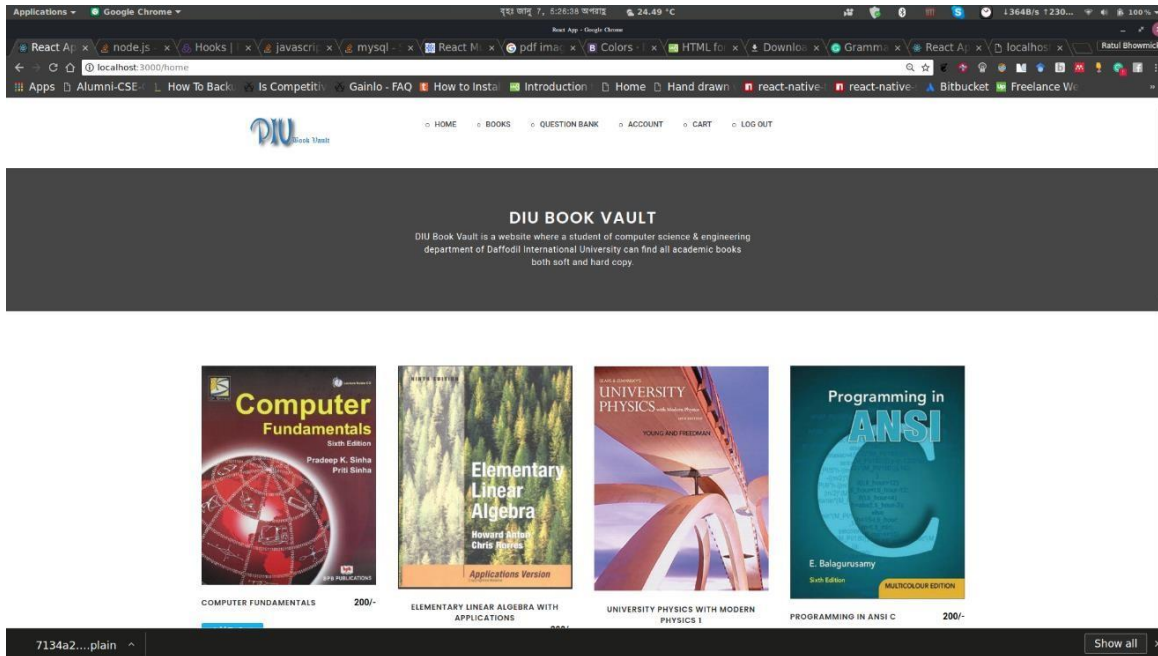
Applications ▾ Google Chrome ▾ বৃহঃ জানু 7, 5:26:38 অপরাহ্ণ 24.49 °C ↓364B/s ↑230... 100%

React App - Google Chrome

React Ap × node.js × Hooks | × javascrip × mysql - × React M × pdf imag × Colors - × HTML for × Downloa × Gramma × React Ap × localhos × Ratul Bhowmick

localhost:3000/home

Apps Alumni-CSE- How To Back Is Competiti Gainlo - FAQ How to Insta Introduction Home Hand drawn react-native react-native Bitbucket Freelance We

DIU Book Vault

HOME BOOKS QUESTION BANK ACCOUNT CART LOG OUT

DIU BOOK VAULT

DIU Book Vault is a website where a student of computer science & engineering department of Daffodil International University can find all academic books both soft and hard copy.

Computer Fundamentals Sixth Edition Pradeep K. Sinha Priti Sinha BPB PUBLICATIONS

NINTH EDITION Elementary Linear Algebra Howard Anton Chris Rorres Applications Version

SEARS & ZEMANSKY'S UNIVERSITY PHYSICS with Modern Physics YOUNG AND FREEDMAN

Programming in ANSI C E. Balagurusamy Sixth Edition MULTICOLOUR EDITION

COMPUTER FUNDAMENTALS 200/-

ELEMENTARY LINEAR ALGEBRA WITH APPLICATIONS 200/-

UNIVERSITY PHYSICS WITH MODERN PHYSICS 1

PROGRAMMING IN ANSI C 200/-

7134a2....plain ^

Show all ×